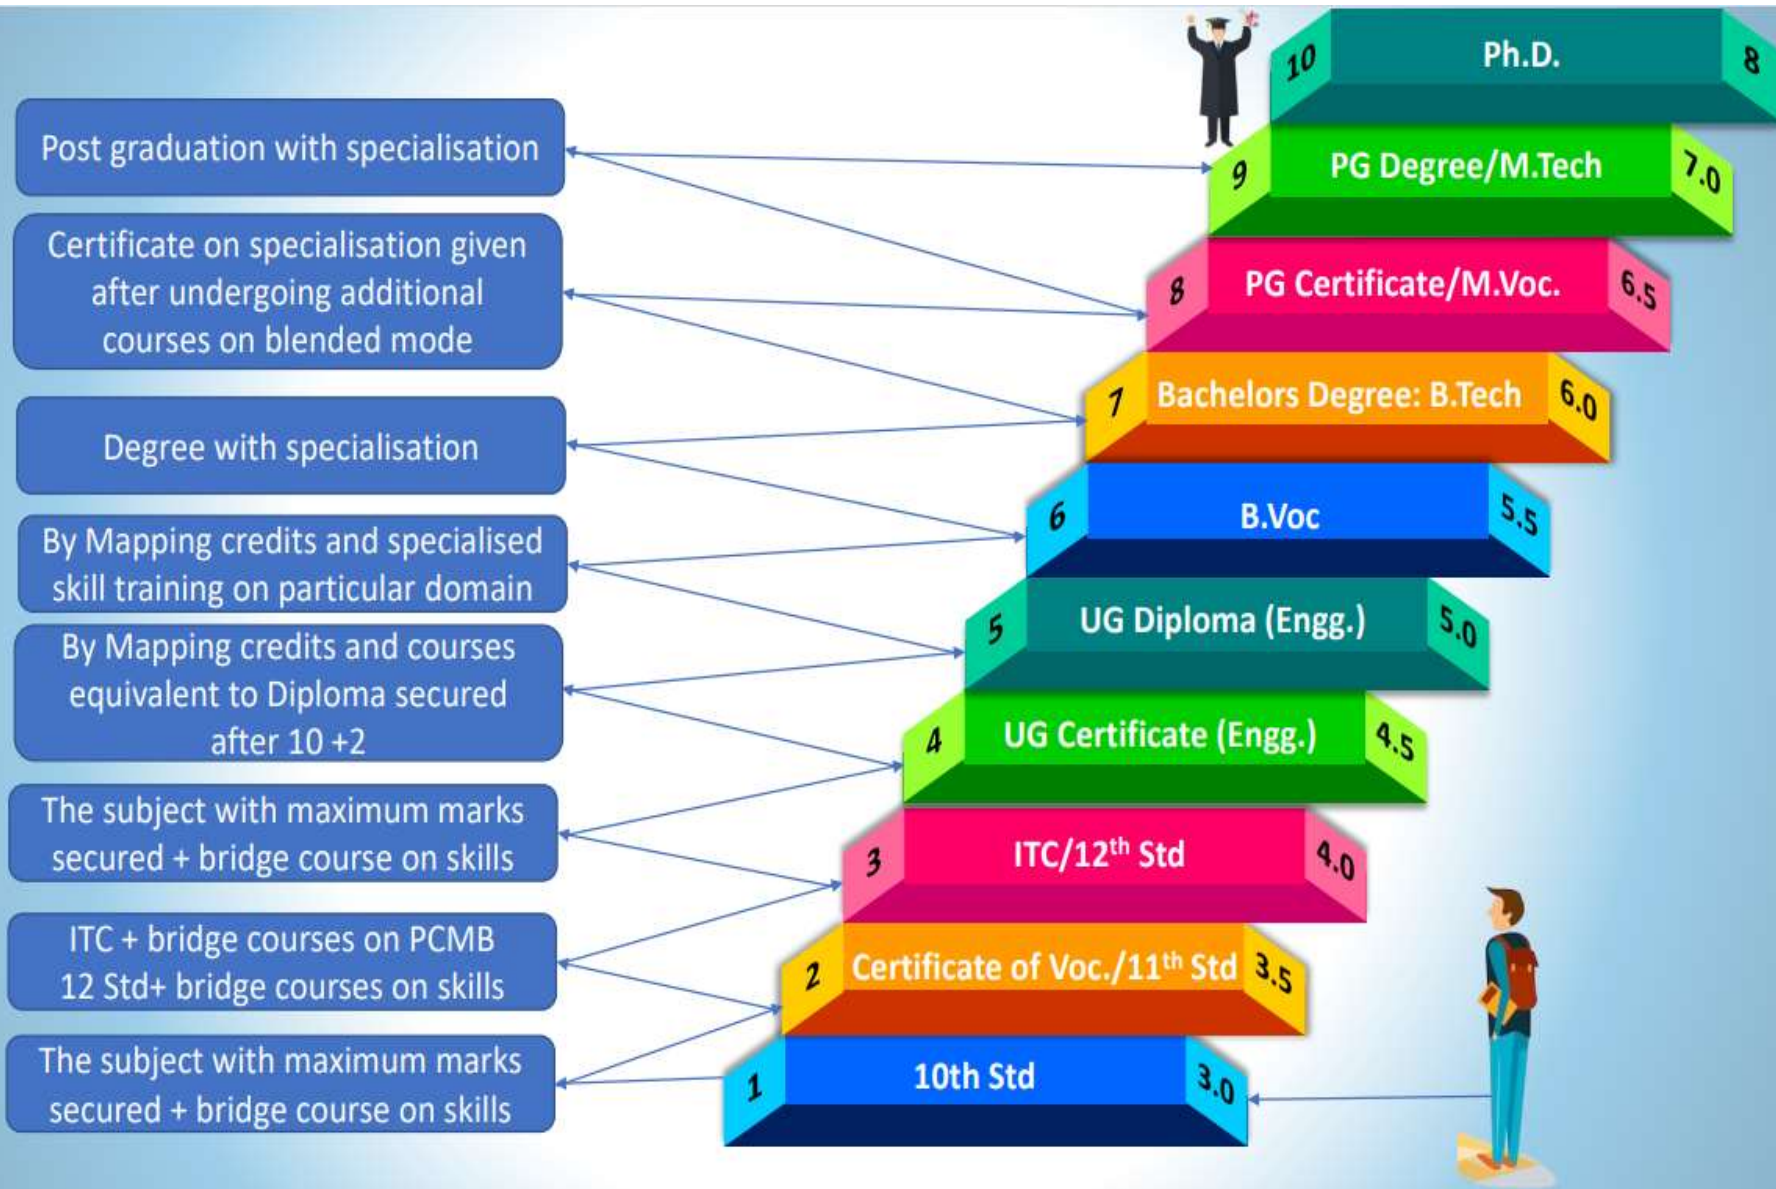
Post graduation with specialisation

Certificate on specialisation given after undergoing additional courses on blended mode

Degree with specialisation

By Mapping credits and specialised skill training on particular domain

By Mapping credits and courses equivalent to Diploma secured after 10 +2

The subject with maximum marks secured + bridge course on skills

ITC + bridge courses on PCMB 12 Std+ bridge courses on skills

The subject with maximum marks secured + bridge course on skills

10 Ph.D. 8

9 PG Degree/M.Tech 7.0

8 PG Certificate/M.Voc. 6.5

7 Bachelors Degree: B.Tech 6.0

6 B.Voc 5.5

5 UG Diploma (Engg.) 5.0

4 UG Certificate (Engg.) 4.5

3 ITC/12$^{th}$ Std 4.0

2 Certificate of Voc./11$^{th}$ Std 3.5

1 10th Std 3.0